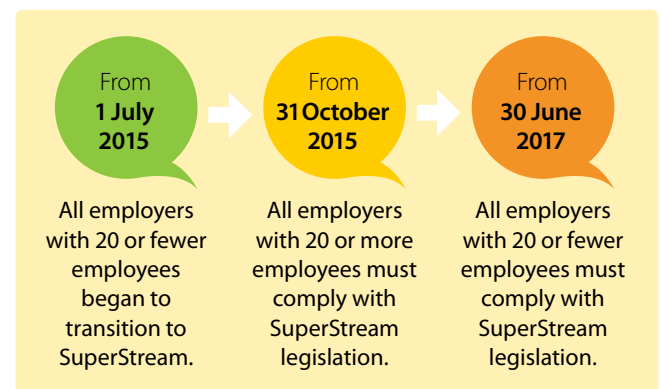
From
1 July
2015

All employers with 20 or fewer employees began to transition to SuperStream.

From
31October
2015

All employers with 20 or more employees must comply with SuperStream legislation.

From
30 June
2017

All employers with 20 or fewer employees must comply with SuperStream legislation.